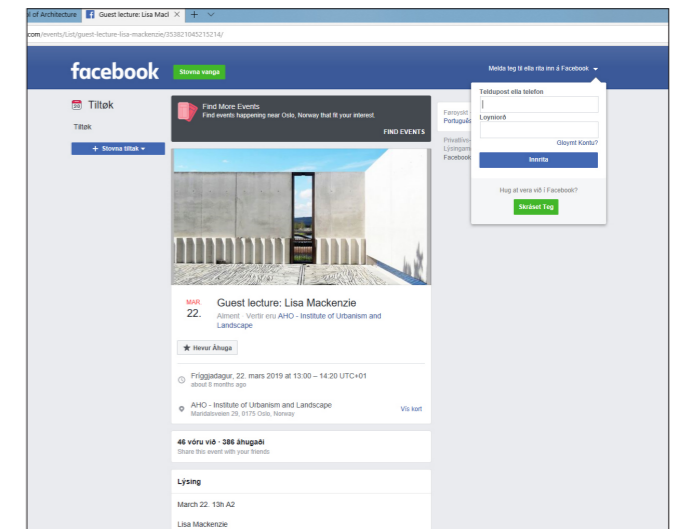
l of Architecture | Guest lecture: Lisa Macl ×  +  ∨

.com/events/List/guest-lecture-lisa-mackenzie/353821045215214/

facebook  Stovna vanga

Melda teg til ella rita inn á Facebook ▾

Teldupost ella telefon

Loyniorð

Gloymt Kontu?

Innrita

Hug at vera við í Facebook?

Skráset Teg

Tiltøk

Tiltøk

+ Stovna tiltak ▾

Find More Events
Find events happening near Oslo, Norway that fit your interest.

FIND EVENTS

Føroyskt
Portugué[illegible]

Privatliv
Lýsingar
Facebook

MAR
22.

Guest lecture: Lisa Mackenzie
Alment · Vertir eru AHO - Institute of Urbanism and Landscape

★ Hevur Áhuga

Fríggjadagur, 22. mars 2019 at 13:00 – 14:20 UTC+01
about 8 months ago

AHO - Institute of Urbanism and Landscape
Maridalsveien 29, 0175 Oslo, Norway

Vís kort

46 vóru við · 386 áhugaði
Share this event with your friends

Lýsing

March 22. 13h A2

Lisa Mackenzie